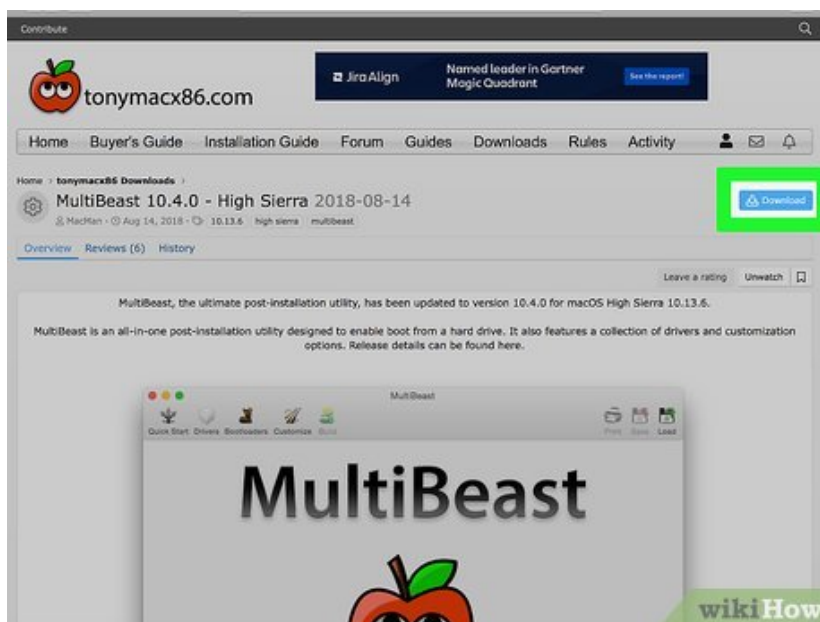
Contribute

tonymacx86.com

Jira Align Named leader in Gartner Magic Quadrant See the report

Home Buyer's Guide Installation Guide Forum Guides Downloads Rules Activity

Home › tonymacx86 Downloads ›

MultiBeast 10.4.0 - High Sierra 2018-08-14

MacMan · Aug 14, 2018 · 10.13.6 high sierra multibeast

Download

Overview Reviews (6) History

Leave a rating Unwatch

MultiBeast, the ultimate post-installation utility, has been updated to version 10.4.0 for macOS High Sierra 10.13.6.

MultiBeast is an all-in-one post-installation utility designed to enable boot from a hard drive. It also features a collection of drivers and customization options. Release details can be found here.

MultiBeast

Quick Start Drivers Bootloaders Customize Build

Print Save Load

MultiBeast

wikiHow